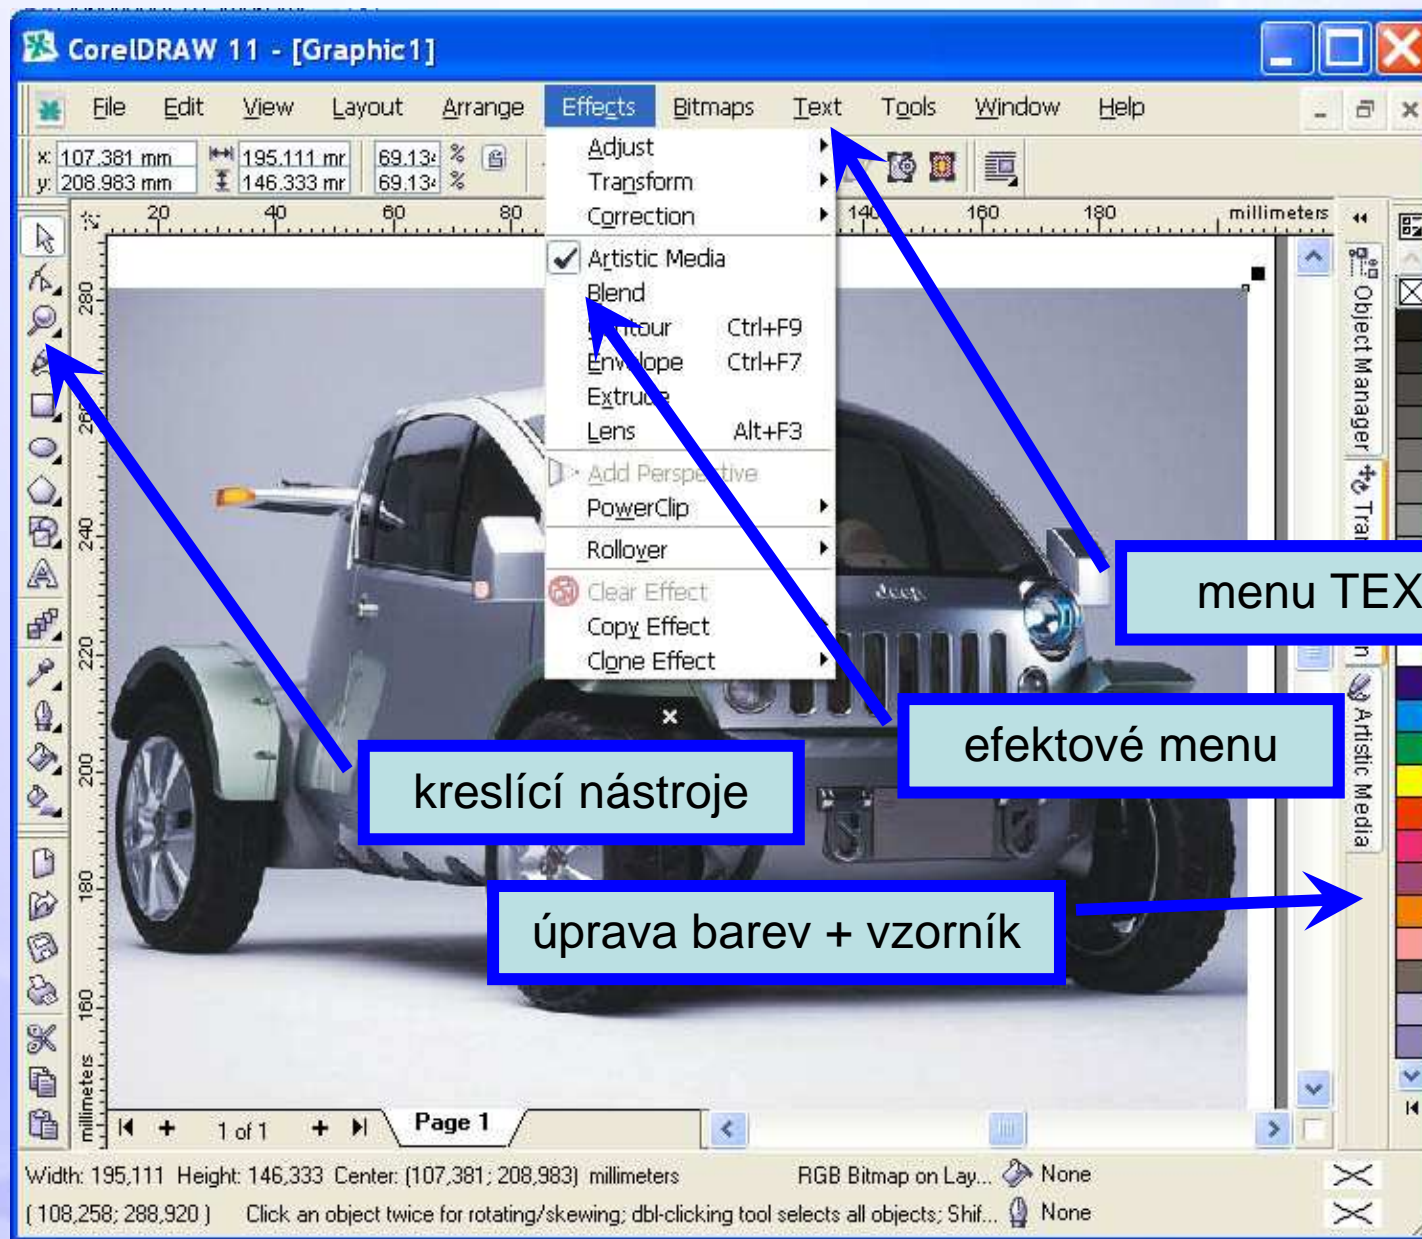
CorelDRAW 11 - [Graphic1]

File Edit View Layout Arrange Effects Bitmaps Text Tools Window Help

x: 107.381 mm
y: 208.983 mm
195.111 mr
146.333 mr
69.13 %
69.13 %

20 40 60 80 140 160 180 millimeters

Adjust
Transform
Correction
Artistic Media
Blend
Contour Ctrl+F9
Envelope Ctrl+F7
Extrude
Lens Alt+F3
Add Perspective
PowerClip
Rollover
Clear Effect
Copy Effect
Clone Effect

280 260 240 220 200 180 160 millimeters

Object Manager
Tran
Artistic Media

menu TEX

efektové menu

kreslící nástroje

úprava barev + vzorník

1 of 1 Page 1

Width: 195,111 Height: 146,333 Center: (107,381; 208,983) millimeters RGB Bitmap on Lay... None
(108,258; 288,920) Click an object twice for rotating/skewing; dbl-clicking tool selects all objects; Shif... None